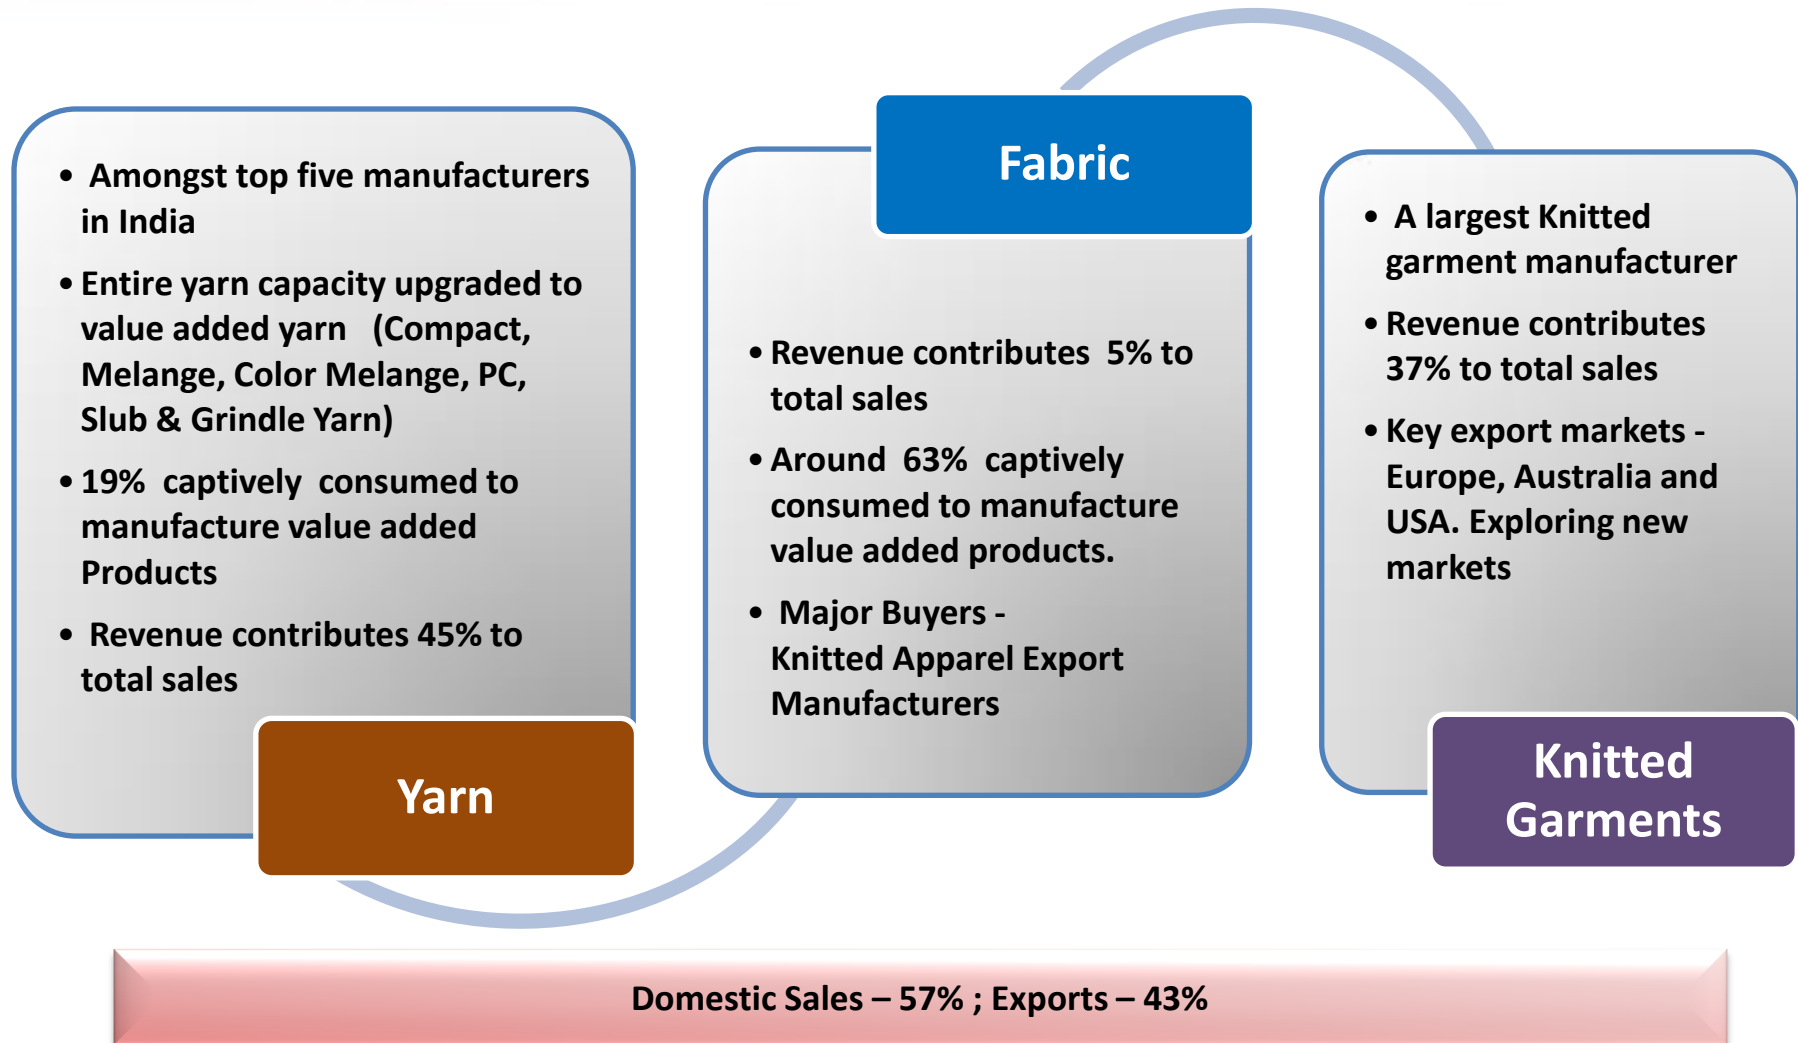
- Amongst top five manufacturers in India
- Entire yarn capacity upgraded to value added yarn (Compact, Melange, Color Melange, PC, Slub & Grindle Yarn)
- 19% captively consumed to manufacture value added Products
- Revenue contributes 45% to total sales

Yarn

Fabric

- Revenue contributes 5% to total sales
- Around 63% captively consumed to manufacture value added products.
- Major Buyers - Knitted Apparel Export Manufacturers

- A largest Knitted garment manufacturer
- Revenue contributes 37% to total sales
- Key export markets - Europe, Australia and USA. Exploring new markets

Knitted Garments

Domestic Sales – 57% ; Exports – 43%